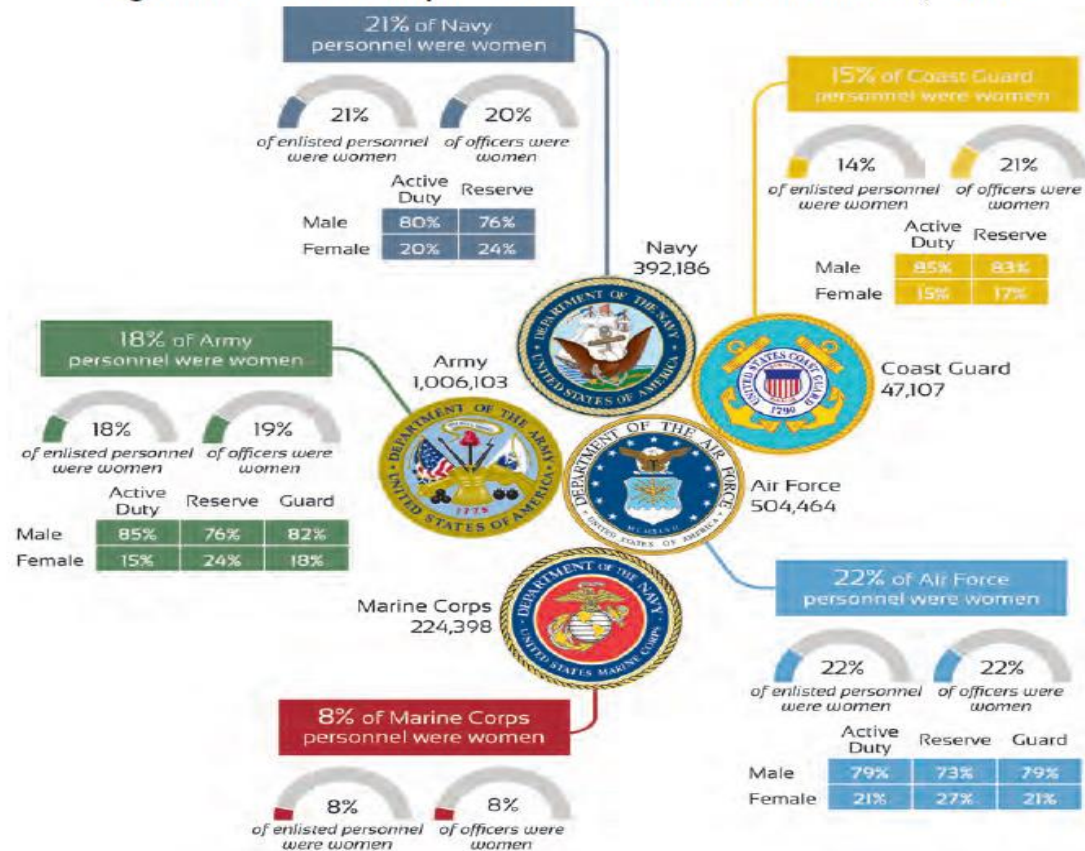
21% of Navy personnel were women

21% of enlisted personnel were women

20% of officers were women

| | Active Duty | Reserve |
|---|---|---|
| Male | 80% | 76% |
| Female | 20% | 24% |

Navy 392,186

15% of Coast Guard personnel were women

14% of enlisted personnel were women

21% of officers were women

| | Active Duty | Reserve |
|---|---|---|
| Male | 85% | 83% |
| Female | 15% | 17% |

Coast Guard 47,107

18% of Army personnel were women

18% of enlisted personnel were women

19% of officers were women

| | Active Duty | Reserve | Guard |
|---|---|---|---|
| Male | 85% | 76% | 82% |
| Female | 15% | 24% | 18% |

Army 1,006,103

Air Force 504,464

22% of Air Force personnel were women

22% of enlisted personnel were women

22% of officers were women

| | Active Duty | Reserve | Guard |
|---|---|---|---|
| Male | 79% | 73% | 79% |
| Female | 21% | 27% | 21% |

Marine Corps 224,398

8% of Marine Corps personnel were women

8% of enlisted personnel were women

8% of officers were women

DEPARTMENT OF THE NAVY UNITED STATES OF AMERICA

UNITED STATES COAST GUARD 1790

DEPARTMENT OF THE ARMY UNITED STATES OF AMERICA 1775

DEPARTMENT OF THE AIR FORCE UNITED STATES OF AMERICA

DEPARTMENT OF THE NAVY UNITED STATES MARINE CORPS